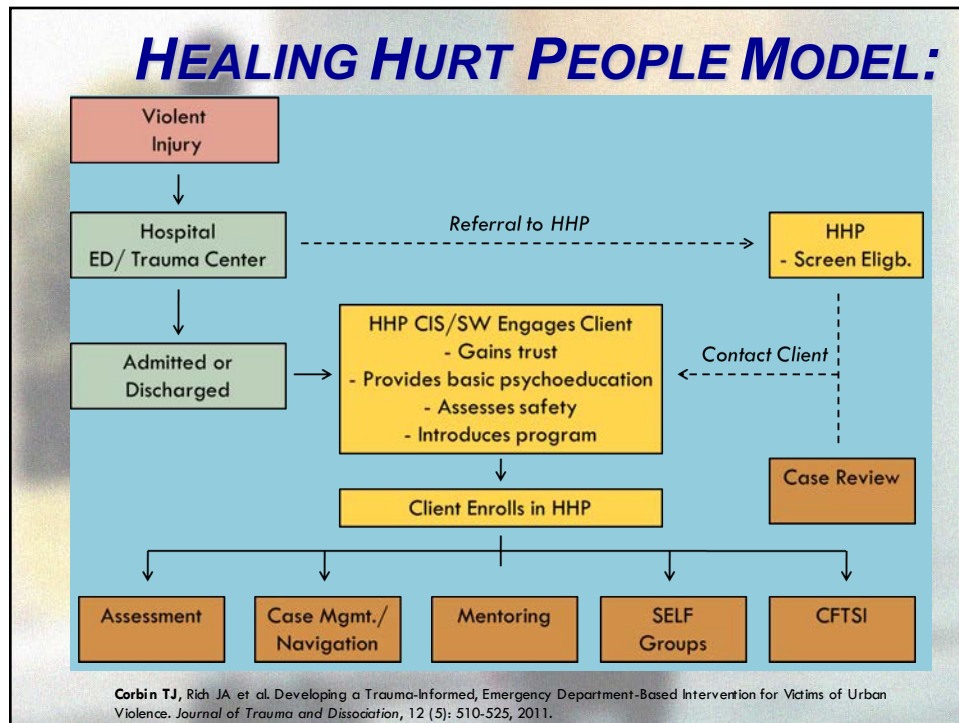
HEALING HURT PEOPLE MODEL:

Violent Injury

Hospital ED/ Trauma Center

Referral to HHP

HHP
- Screen Eligb.

Admitted or Discharged

HHP CIS/SW Engages Client
- Gains trust
- Provides basic psychoeducation
- Assesses safety
- Introduces program

Contact Client

Case Review

Client Enrolls in HHP

Assessment

Case Mgmt./ Navigation

Mentoring

SELF Groups

CFTSI

Corbin TJ, Rich JA et al. Developing a Trauma-Informed, Emergency Department-Based Intervention for Victims of Urban Violence. Journal of Trauma and Dissociation, 12 (5): 510-525, 2011.